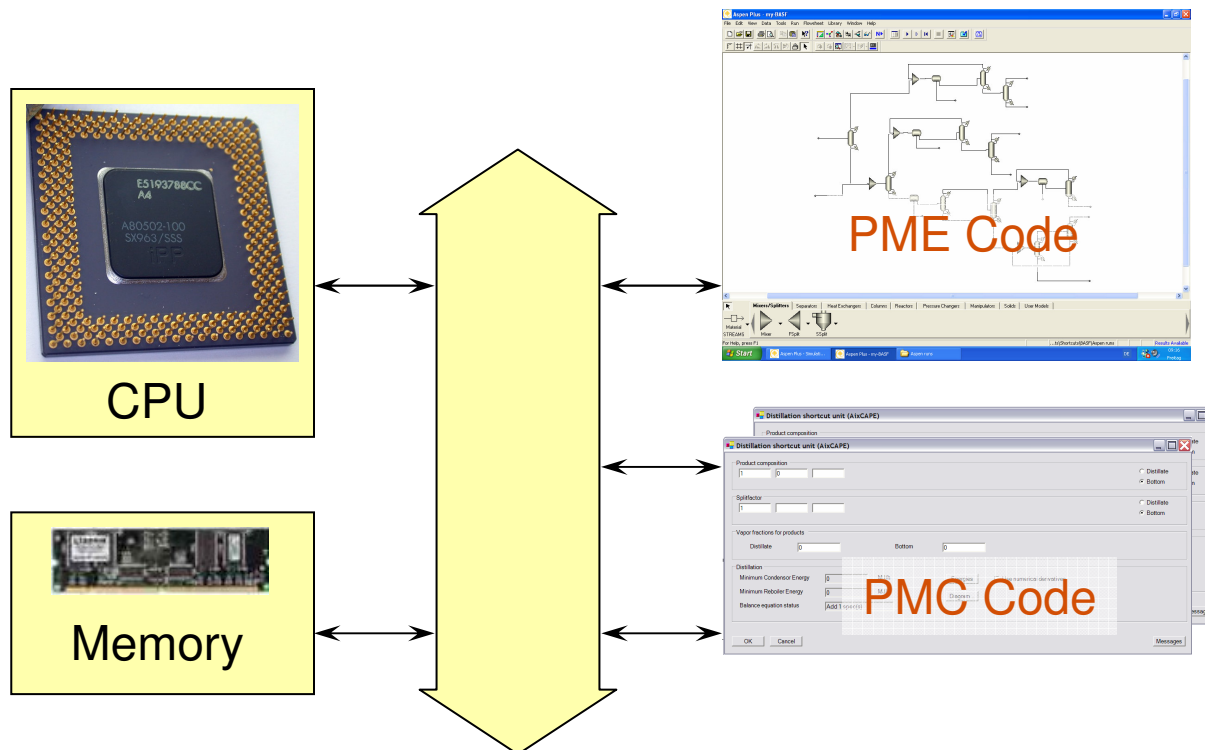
E5193788CC
A4
A80502-100
SX963/SSS

CPU

Memory

Aspen Plus - my-BASF
File Edit View Data Tools Run Flowsheet Library Window Help

PME Code

Mixers/Splitters Separators Heat Exchangers Columns Reactors Pressure Changers Manipulators Solids User Models
Material STREAMS Mixer FSplit SSplit
For Help, press F1
Results Available
Start

Distillation shortcut unit (AixCAPE)
Product composition

Distillation shortcut unit (AixCAPE)
Product composition
1 0
Distillate
Bottom
Splitfactor
1
Distillate
Bottom
Vapor fractions for products
Distillate 0 Bottom 0
Distillation
Minimum Condensor Energy 0
Minimum Reboiler Energy 0
Balance equation status
Diagram
OK Cancel Messages

PMC Code